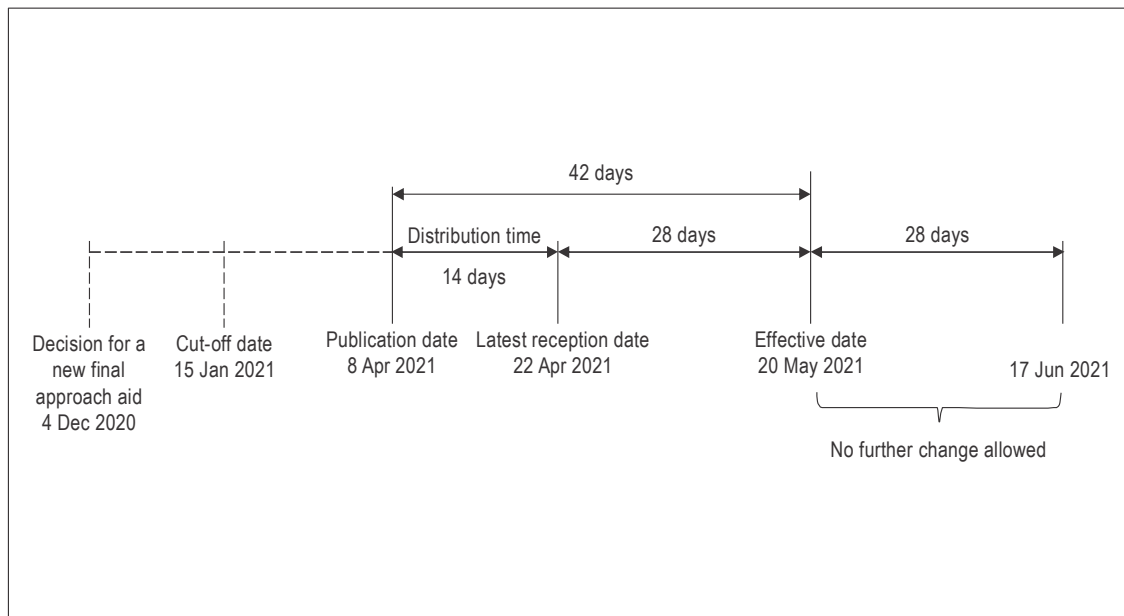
42 days

Distribution time

14 days

28 days

28 days

Decision for a new final approach aid
4 Dec 2020

Cut-off date
15 Jan 2021

Publication date
8 Apr 2021

Latest reception date
22 Apr 2021

Effective date
20 May 2021

17 Jun 2021

No further change allowed